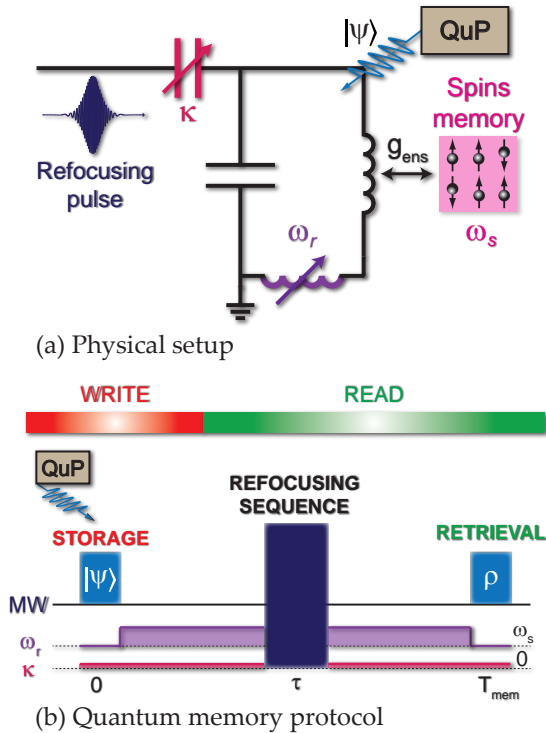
$|\psi\rangle$

QuP

Spins memory

$\kappa$

$g_{ens}$

Refocusing pulse

$\omega_s$

$\omega_r$

(a) Physical setup

WRITE

READ

QuP

REFOCUSING SEQUENCE

STORAGE

RETRIEVAL

$|\psi\rangle$

$\rho$

MW

$\omega_r$

$\omega_s$

$\kappa$

0

0

$\tau$

$T_{mem}$

(b) Quantum memory protocol